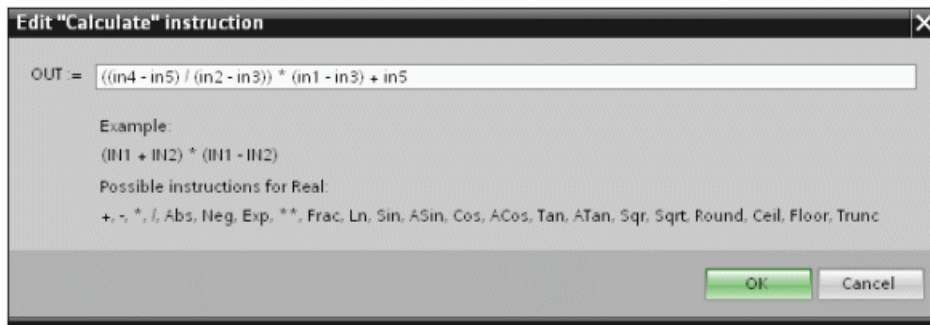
Edit "Calculate" instruction

OUT := ((in4 - in5) / (in2 - in3)) * (in1 - in3) + in5

Example:

(IN1 + IN2) * (IN1 - IN2)

Possible instructions for Real:

+, -, *, /, Abs, Neg, Exp, **, Frac, Ln, Sin, ASin, Cos, ACos, Tan, ATan, Sqr, Sqrt, Round, Ceil, Floor, Trunc

OK Cancel